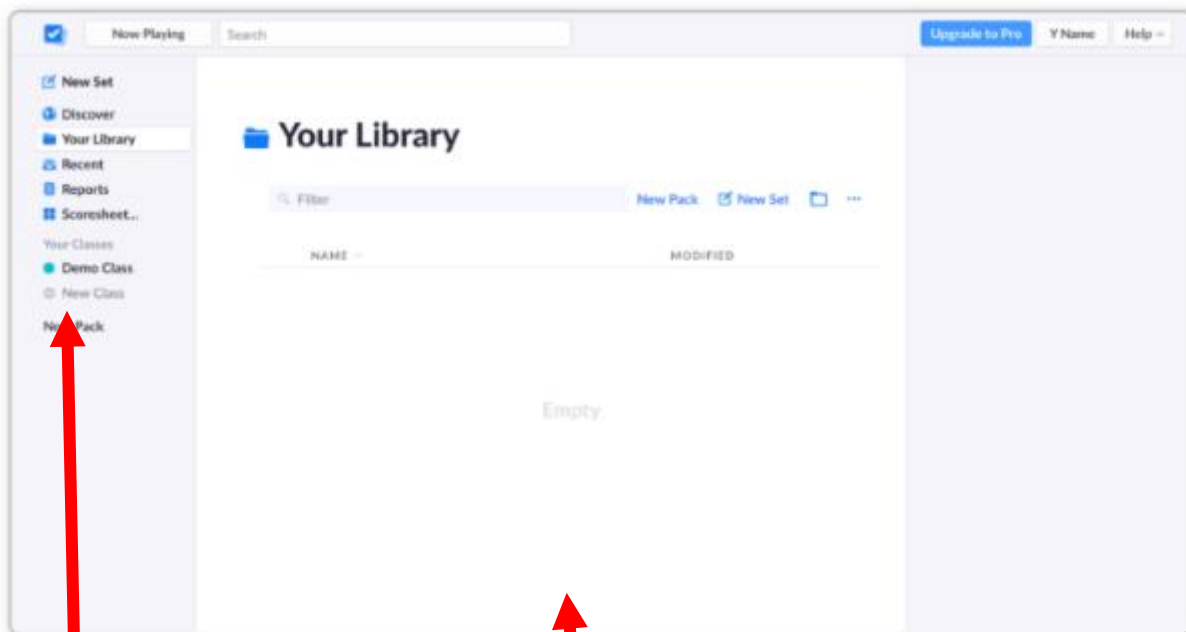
Now Playing
Search
Upgrade to Pro
Y Name
Help

New Set
Discover
Your Library
Recent
Reports
Scoresheet...
Your Classes
Demo Class
New Class
Ne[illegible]Pack

Your Library

Filter
New Pack
New Set
...

NAME
MODIFIED

Empty